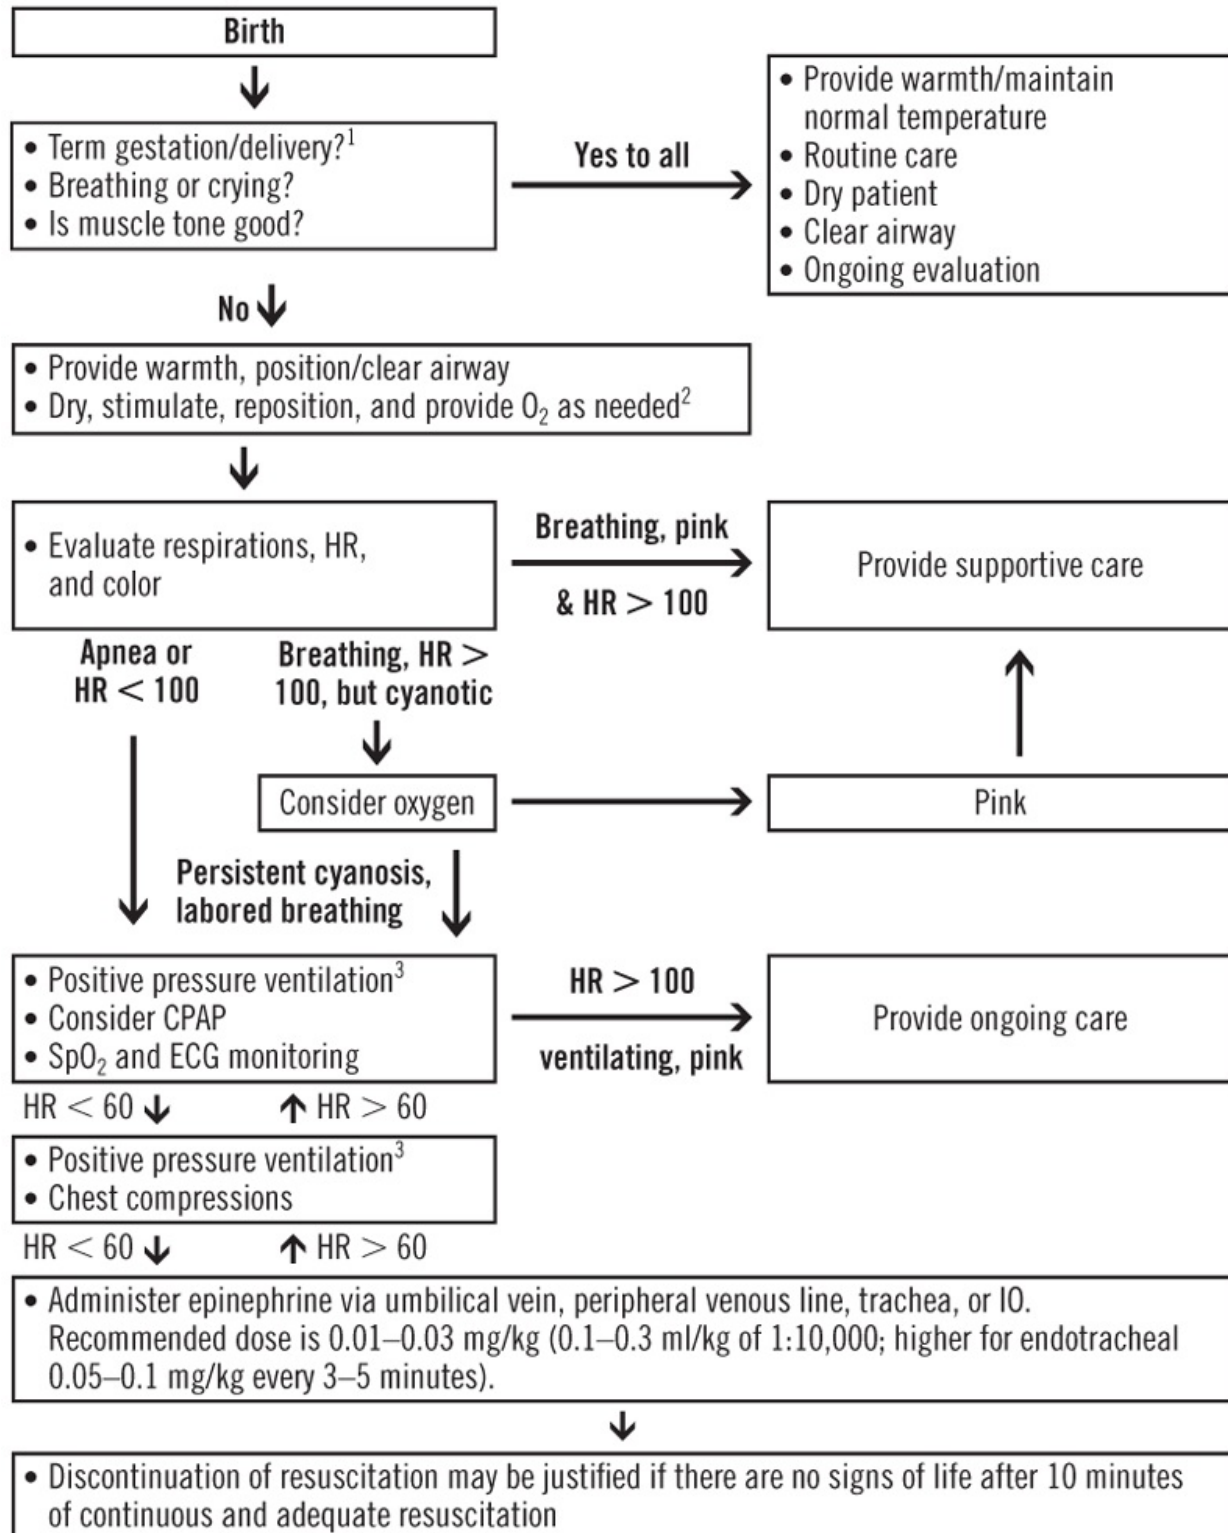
Birth

• Term gestation/delivery?$^1$
• Breathing or crying?
• Is muscle tone good?

Yes to all

• Provide warmth/maintain normal temperature
• Routine care
• Dry patient
• Clear airway
• Ongoing evaluation

No

• Provide warmth, position/clear airway
• Dry, stimulate, reposition, and provide $O_2$ as needed$^2$

• Evaluate respirations, HR, and color

Breathing, pink & HR > 100

Provide supportive care

Apnea or HR < 100

Breathing, HR > 100, but cyanotic

Consider oxygen

Pink

Persistent cyanosis, labored breathing

• Positive pressure ventilation$^3$
• Consider CPAP
• $SpO_2$ and ECG monitoring

HR > 100 ventilating, pink

Provide ongoing care

HR < 60 HR > 60

• Positive pressure ventilation$^3$
• Chest compressions

HR < 60 HR > 60

• Administer epinephrine via umbilical vein, peripheral venous line, trachea, or IO. Recommended dose is 0.01–0.03 mg/kg (0.1–0.3 ml/kg of 1:10,000; higher for endotracheal 0.05–0.1 mg/kg every 3–5 minutes).

• Discontinuation of resuscitation may be justified if there are no signs of life after 10 minutes of continuous and adequate resuscitation